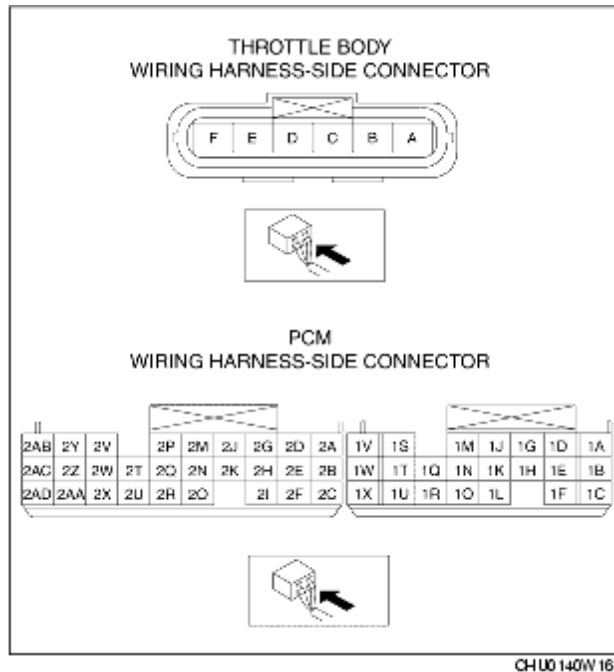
THROTTLE BODY
WIRING HARNESS-SIDE CONNECTOR

| F | E | D | C | B | A |
|---|---|---|---|---|---|

PCM
WIRING HARNESS-SIDE CONNECTOR

| 2AB | 2Y | 2V | | 2P | 2M | 2J | 2G | 2D | 2A |
|---|---|---|---|---|---|---|---|---|---|
| 2AC | 2Z | 2W | 2T | 2Q | 2N | 2K | 2H | 2E | 2B |
| 2AD | 2AA | 2X | 2U | 2R | 2O | | 2I | 2F | 2C |

| 1V | 1S | | 1M | 1J | 1G | 1D | 1A |
|---|---|---|---|---|---|---|---|
| 1W | 1T | 1Q | 1N | 1K | 1H | 1E | 1B |
| 1X | 1U | 1R | 1O | 1L | | 1F | 1C |

CHU0140W16